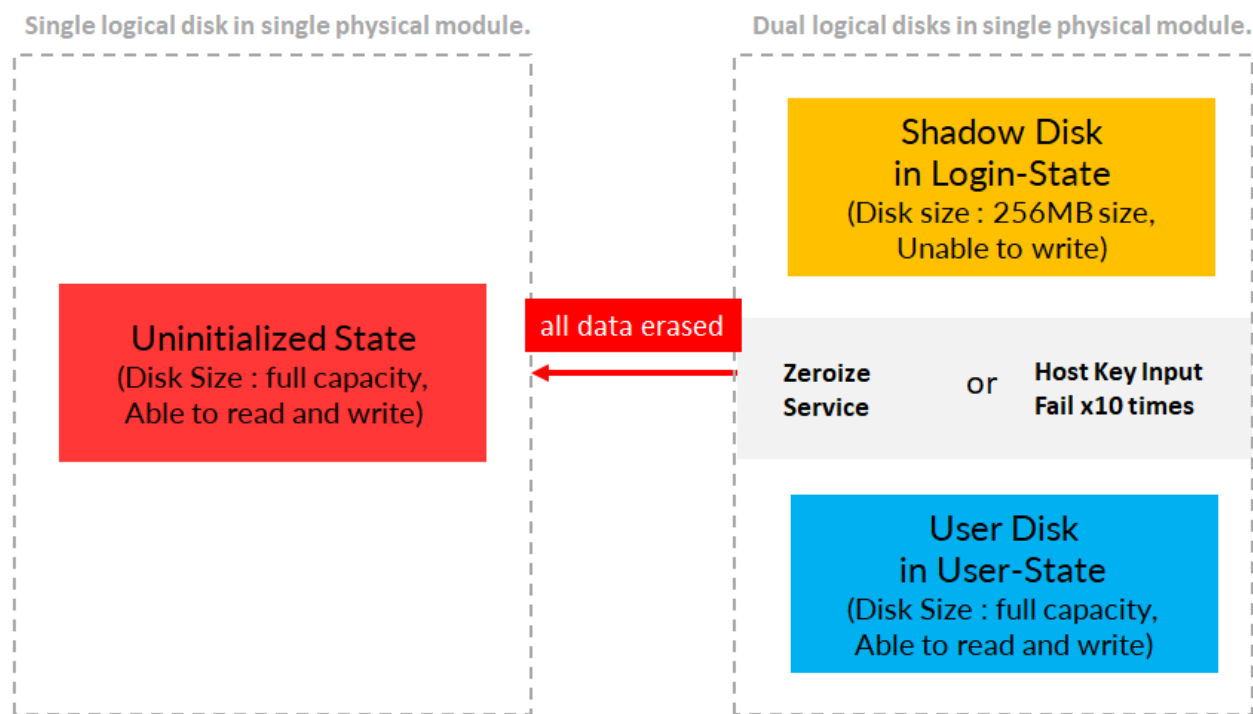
Single logical disk in single physical module.

Uninitialized State
(Disk Size : full capacity,
Able to read and write)

all data erased

Dual logical disks in single physical module.

Shadow Disk
in Login-State
(Disk size : 256MB size,
Unable to write)

Zeroize
Service

or

Host Key Input
Fail x10 times

User Disk
in User-State
(Disk Size : full capacity,
Able to read and write)